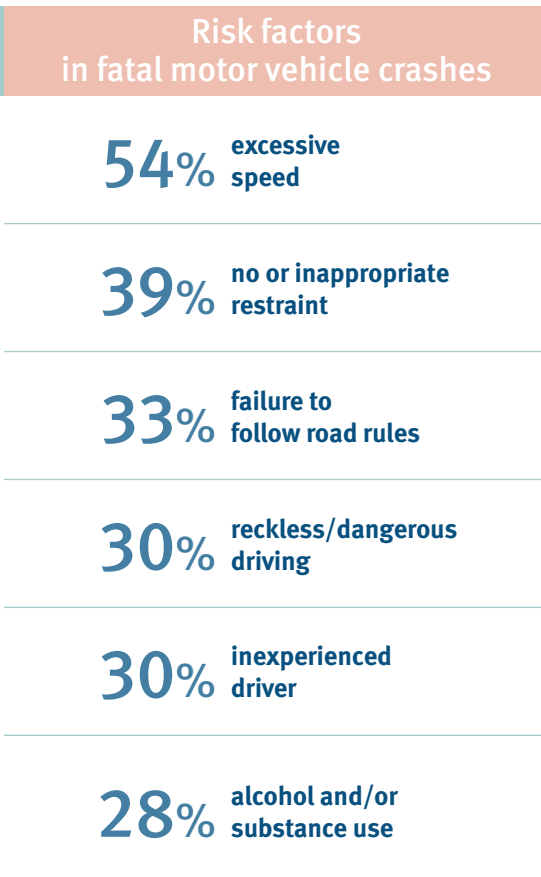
Risk factors in fatal motor vehicle crashes

54% excessive speed

39% no or inappropriate restraint

33% failure to follow road rules

30% reckless/dangerous driving

30% inexperienced driver

28% alcohol and/or substance use